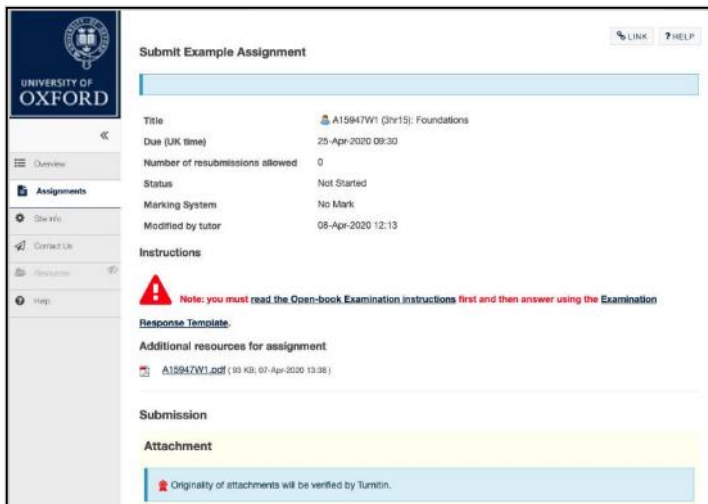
UNIVERSITY OF
OXFORD

«

Overview

Assignments

Site info

Contact Us

Resources

Help

Submit Example Assignment

LINK ? HELP

| | |
|---|---|
| Title | A15947W1 (3hr15): Foundations |
| Due (UK time) | 25-Apr-2020 09:30 |
| Number of resubmissions allowed | 0 |
| Status | Not Started |
| Marking System | No Mark |
| Modified by tutor | 08-Apr-2020 12:13 |

Instructions

Note: you must read the Open-book Examination instructions first and then answer using the Examination Response Template.

Additional resources for assignment

A15947W1.pdf ( 93 KB; 07-Apr-2020 13:38 )

Submission

Attachment

Originality of attachments will be verified by Turnitin.